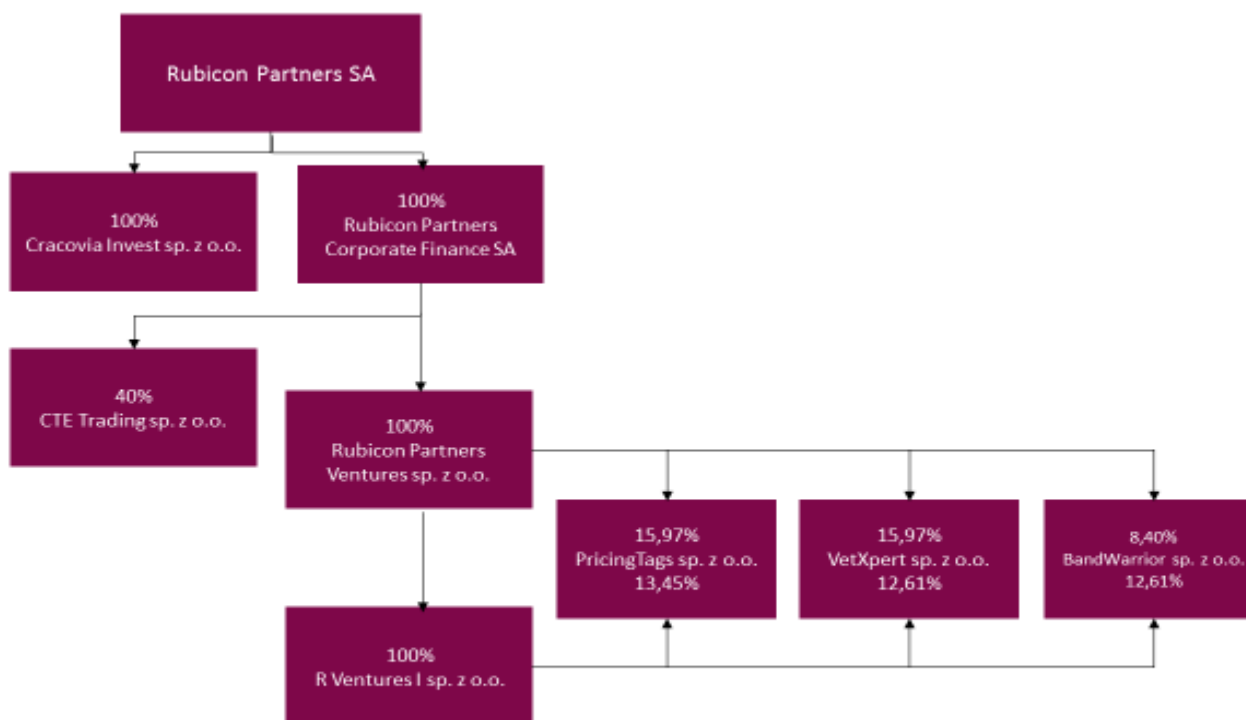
Rubicon Partners SA

100%
Cracovia Invest sp. z o.o.

100%
Rubicon Partners
Corporate Finance SA

40%
CTE Trading sp. z o.o.

100%
Rubicon Partners
Ventures sp. z o.o.

15,97%
PricingTags sp. z o.o.
13,45%

15,97%
VetXpert sp. z o.o.
12,61%

8,40%
BandWarrior sp. z o.o.
12,61%

100%
R Ventures I sp. z o.o.